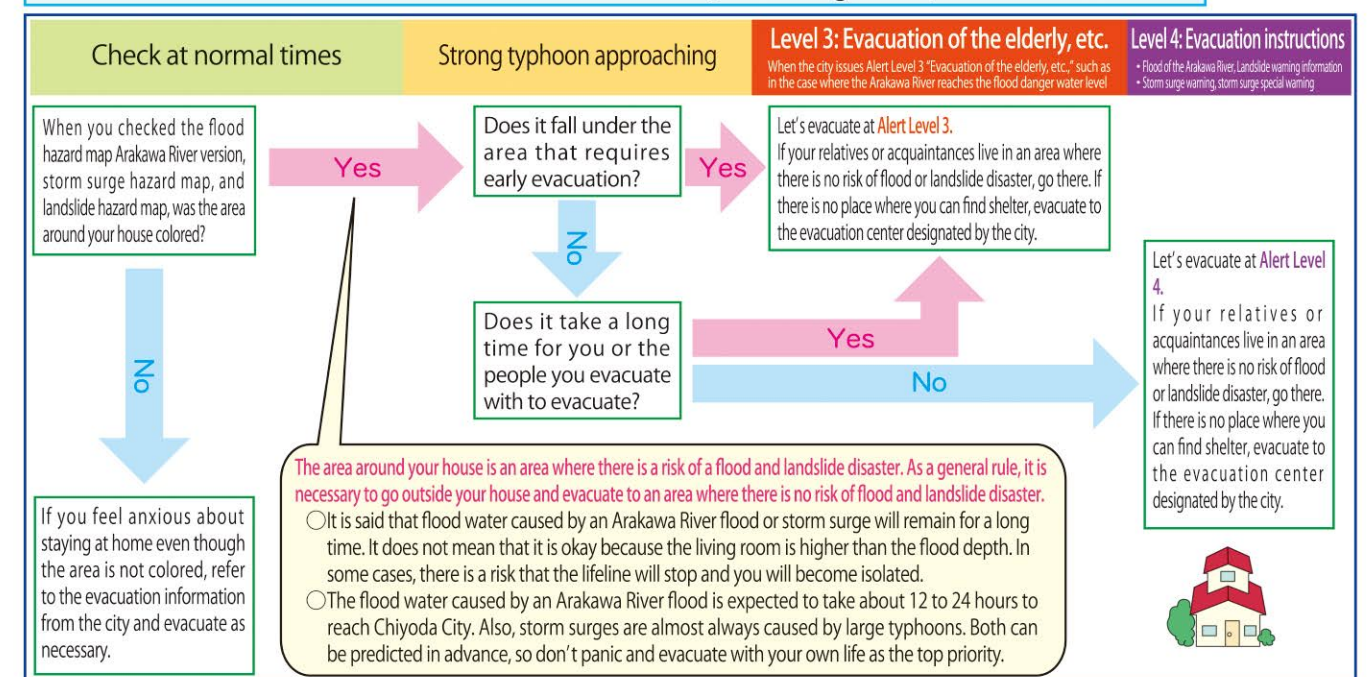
Check at normal times

Strong typhoon approaching

Level 3: Evacuation of the elderly, etc.
When the city issues Alert Level 3 "Evacuation of the elderly, etc.," such as in the case where the Arakawa River reaches the flood danger water level

Level 4: Evacuation instructions
• Flood of the Arakawa River, Landslide warning information
• Storm surge warning, storm surge special warning

When you checked the flood hazard map Arakawa River version, storm surge hazard map, and landslide hazard map, was the area around your house colored?

Yes

Does it fall under the area that requires early evacuation?

Yes

Let's evacuate at Alert Level 3.
If your relatives or acquaintances live in an area where there is no risk of flood or landslide disaster, go there. If there is no place where you can find shelter, evacuate to the evacuation center designated by the city.

No

No

Does it take a long time for you or the people you evacuate with to evacuate?

Yes

No

Let's evacuate at Alert Level 4.
If your relatives or acquaintances live in an area where there is no risk of flood or landslide disaster, go there. If there is no place where you can find shelter, evacuate to the evacuation center designated by the city.

If you feel anxious about staying at home even though the area is not colored, refer to the evacuation information from the city and evacuate as necessary.

The area around your house is an area where there is a risk of a flood and landslide disaster. As a general rule, it is necessary to go outside your house and evacuate to an area where there is no risk of flood and landslide disaster.
○It is said that flood water caused by an Arakawa River flood or storm surge will remain for a long time. It does not mean that it is okay because the living room is higher than the flood depth. In some cases, there is a risk that the lifeline will stop and you will become isolated.
○The flood water caused by an Arakawa River flood is expected to take about 12 to 24 hours to reach Chiyoda City. Also, storm surges are almost always caused by large typhoons. Both can be predicted in advance, so don't panic and evacuate with your own life as the top priority.